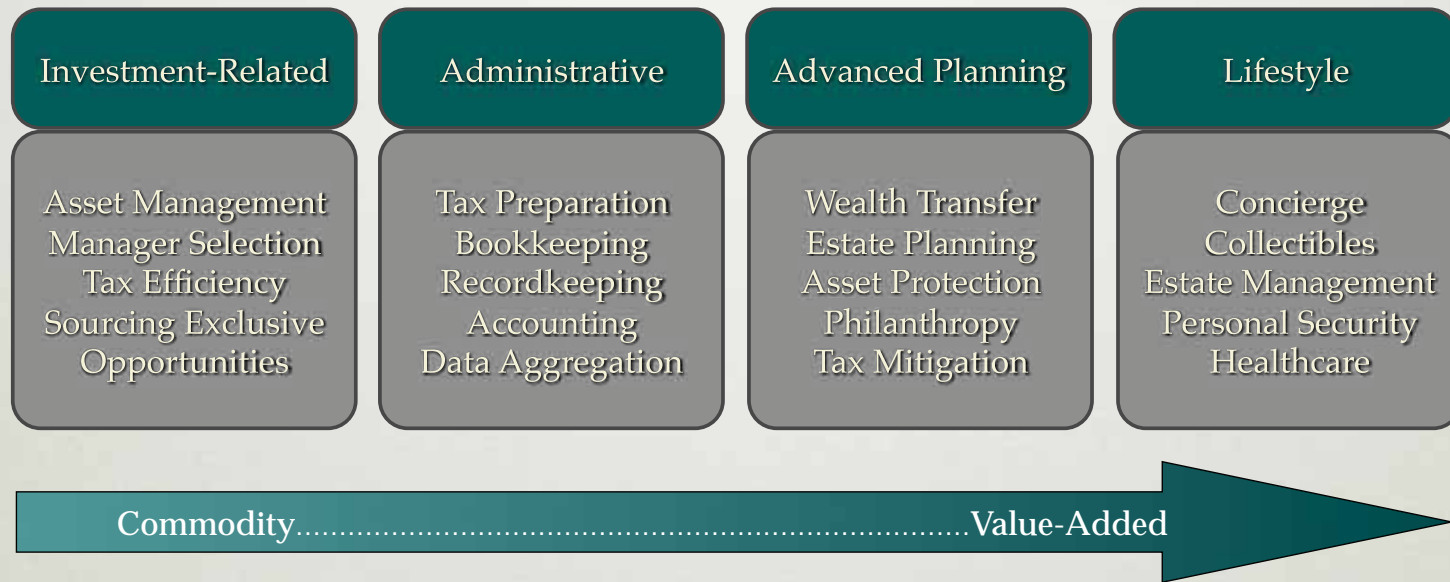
Investment-Related

Asset Management
Manager Selection
Tax Efficiency
Sourcing Exclusive Opportunities

Administrative

Tax Preparation
Bookkeeping
Recordkeeping
Accounting
Data Aggregation

Advanced Planning

Wealth Transfer
Estate Planning
Asset Protection
Philanthropy
Tax Mitigation

Lifestyle

Concierge
Collectibles
Estate Management
Personal Security
Healthcare

Commodity..........................................................................Value-Added